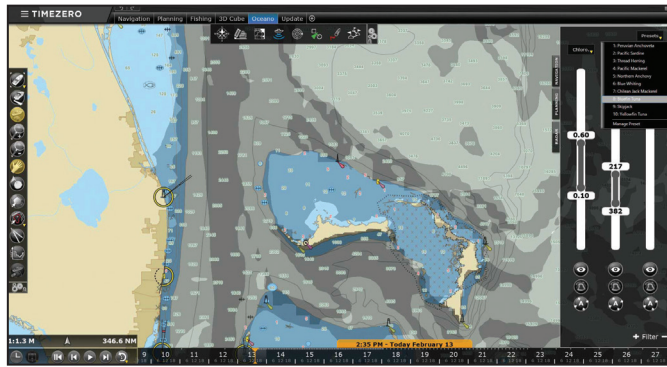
TIMEZERO

Navigation | Planning | Fishing | 3D Cube | Oceano | Update

Chloro.

Presets

1. Peruvian Anchoveta
2. Pacific Sardine
3. Thread Herring
4. Pacific Mackerel
5. Northern Anchovy
6. Blue Whiting
7. Chilean Jack Mackerel
8. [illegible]
9. Skipjack
10. Yellowfin Tuna
Manage Preset

NAVIGATION
PLANNING
RADAR

0.60
0.10
217
382

+ Filter

1:1.3 M
346.6 NM

2:35 PM - Today February 13

9 10 11 12 13 14 15 16 17 18 19 20 21 22 23 24 25 26 27